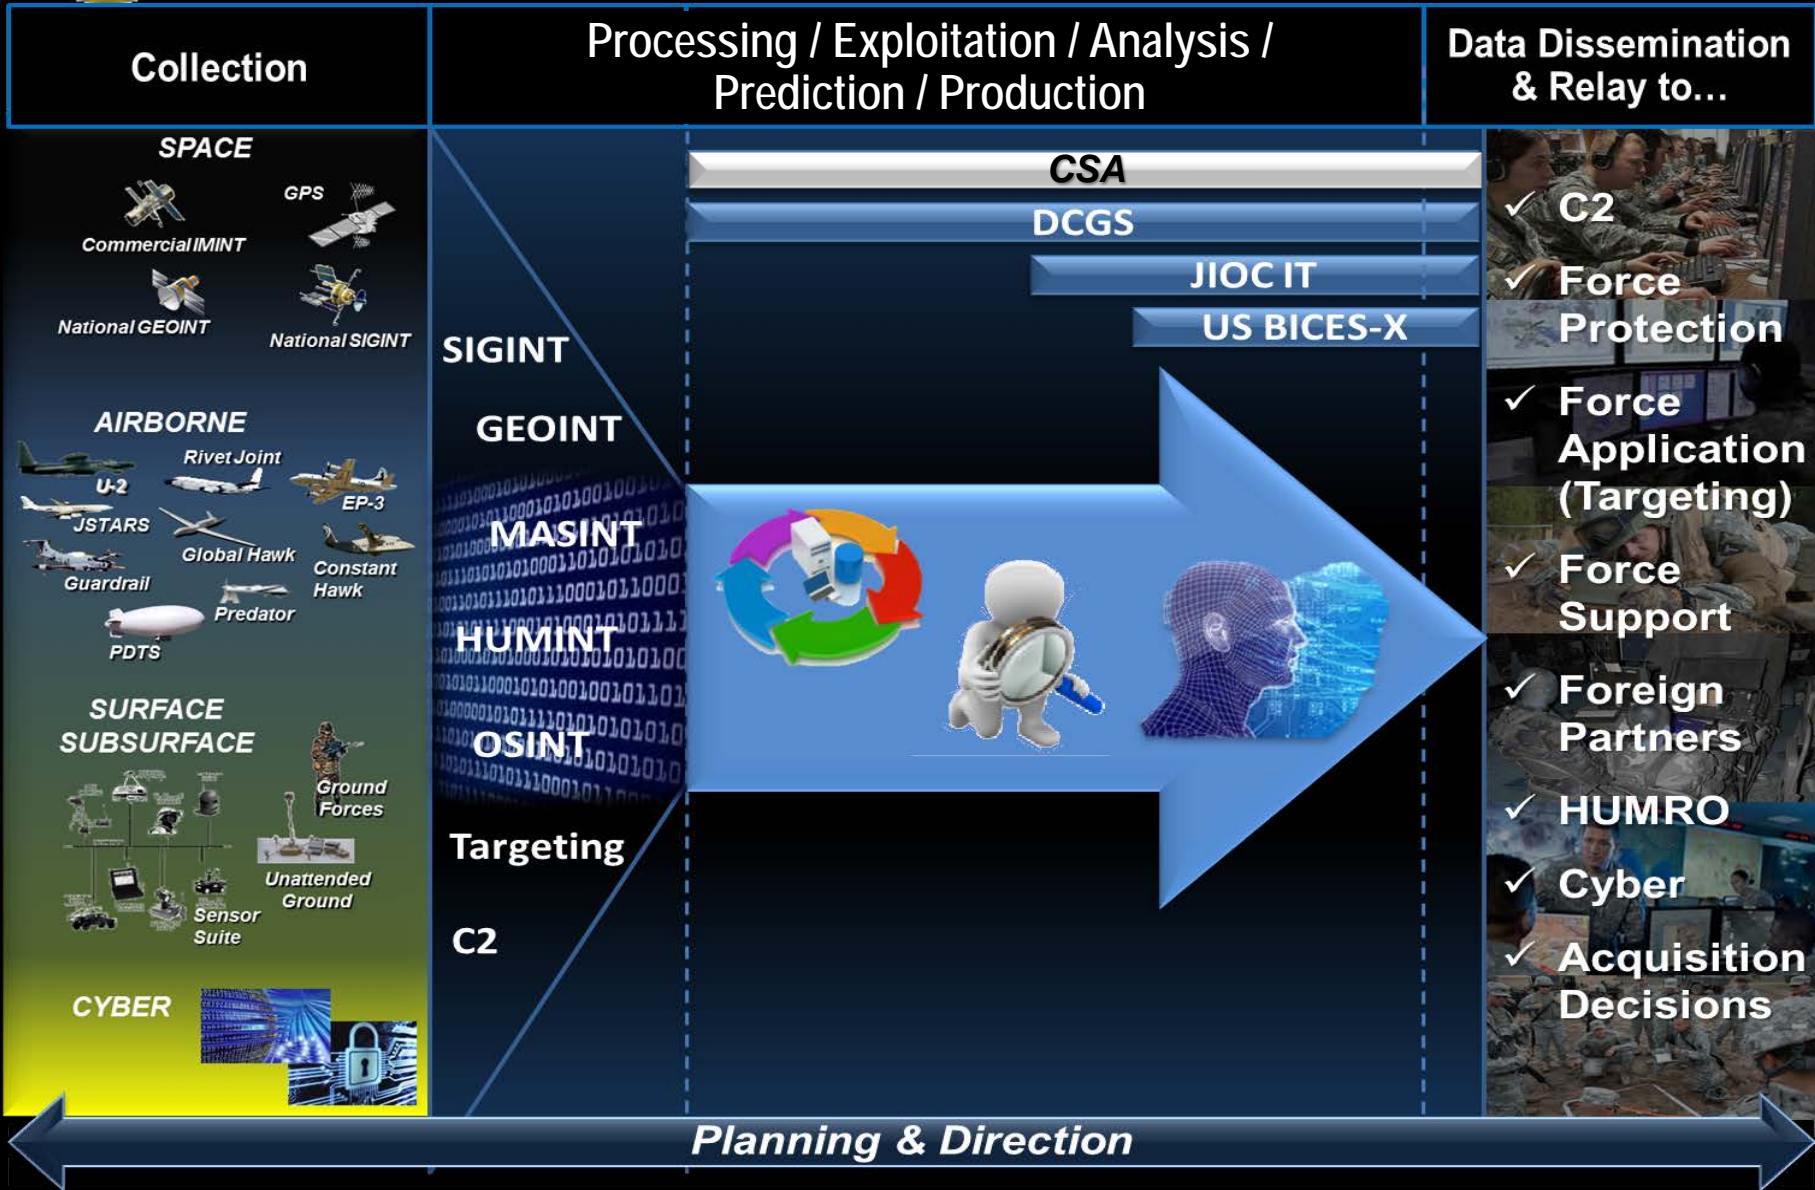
Collection

Processing / Exploitation / Analysis / Prediction / Production

Data Dissemination & Relay to...

SPACE

Commercial IMINT

GPS

National GEOINT

National SIGINT

AIRBORNE

Rivet Joint

U-2

EP-3

JSTARS

Global Hawk

Constant Hawk

Guardrail

Predator

PDTS

SURFACE SUBSURFACE

Ground Forces

Unattended Ground Sensor Suite

CYBER

CSA

DCGS

JIOC IT

US BICES-X

SIGINT

GEOINT

MASINT

HUMINT

OSINT

Targeting

C2

✓ C2

✓ Force Protection

✓ Force Application (Targeting)

✓ Force Support

✓ Foreign Partners

✓ HUMRO

✓ Cyber

✓ Acquisition Decisions

Planning & Direction